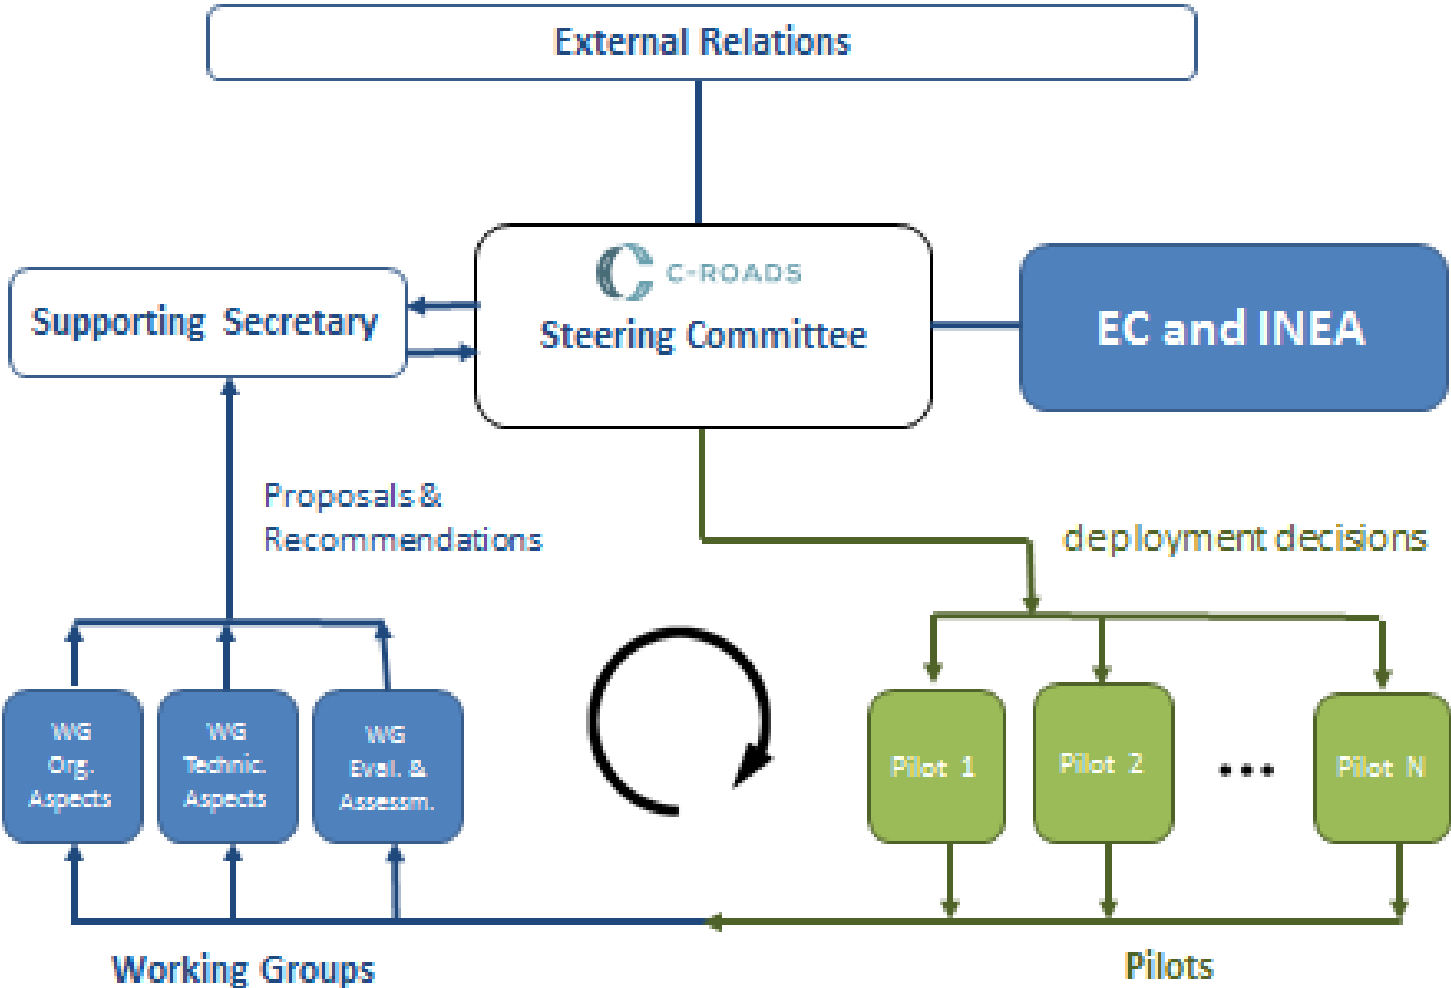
External Relations

Supporting Secretary

C-ROADS
Steering Committee

EC and INEA

Proposals & Recommendations

deployment decisions

WG Org. Aspects

WG Technic. Aspects

WG Eval. & Assessm.

Pilot 1

Pilot 2

...

Pilot N

Working Groups

Pilots